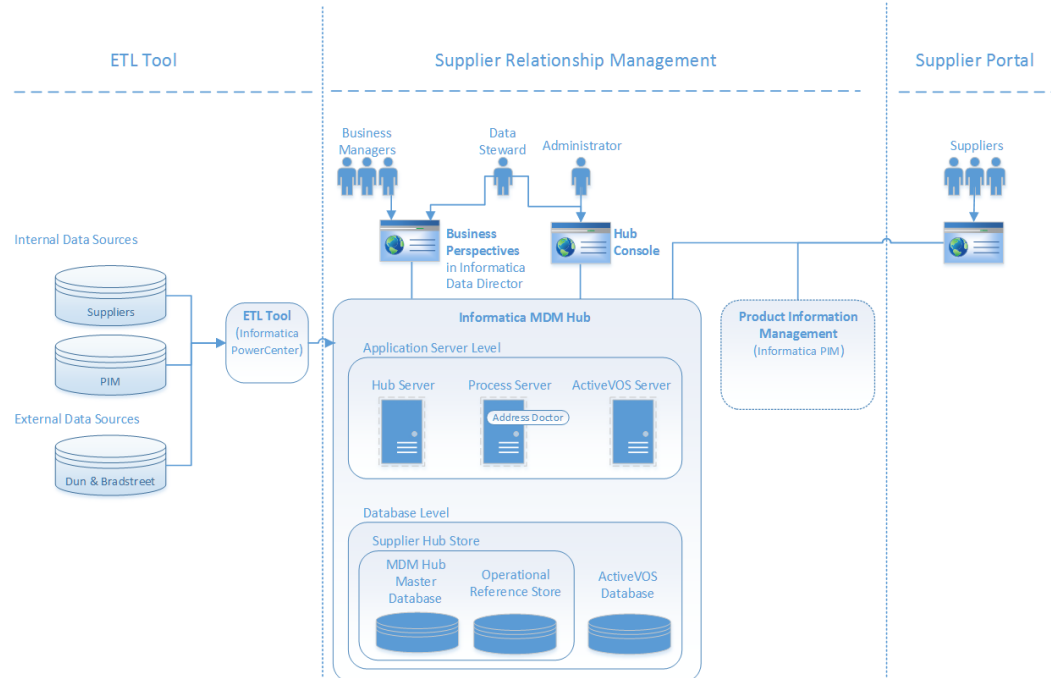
ETL Tool

Supplier Relationship Management

Supplier Portal

Business Managers

Data Steward

Administrator

Suppliers

Business Perspectives in Informatica Data Director

Hub Console

Internal Data Sources

Suppliers

PIM

External Data Sources

Dun & Bradstreet

ETL Tool (Informatica PowerCenter)

Informatica MDM Hub

Application Server Level

Hub Server

Process Server

ActiveVOS Server

Address Doctor

Product Information Management (Informatica PIM)

Database Level

Supplier Hub Store

MDM Hub Master Database

Operational Reference Store

ActiveVOS Database